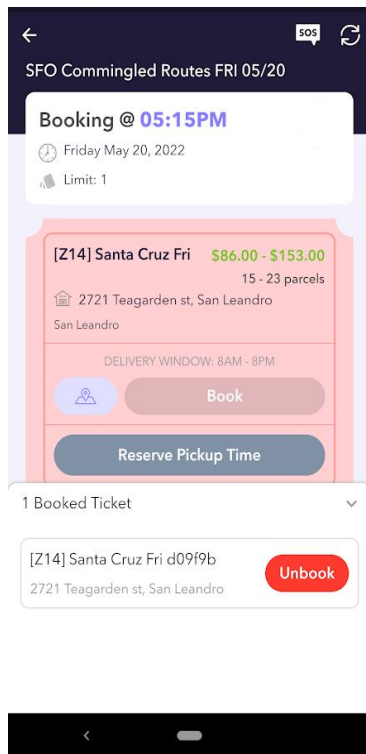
SOS

SFO Commingled Routes FRI 05/20

Booking @ 05:15PM

Friday May 20, 2022

Limit: 1

[Z14] Santa Cruz Fri $86.00 - $153.00

15 - 23 parcels

2721 Teagarden st, San Leandro

San Leandro

DELIVERY WINDOW: 8AM - 8PM

Book

Reserve Pickup Time

1 Booked Ticket

[Z14] Santa Cruz Fri d09f9b

2721 Teagarden st, San Leandro

Unbook